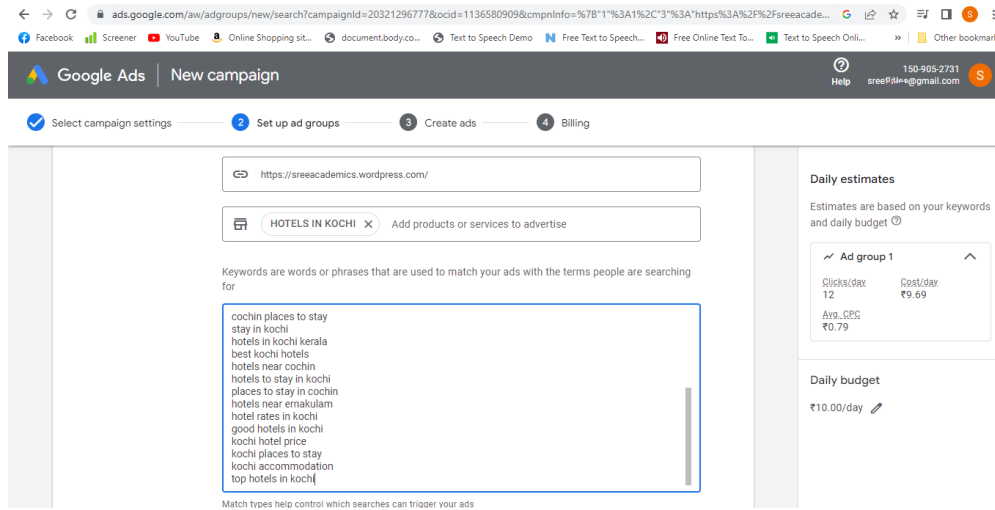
ads.google.com/aw/adgroups/new/search?campaignId=20321296777&ocid=1136580909&cmpnInfo=%7B"1"%3A1%2C"3"%3A"https%3A%2F%2Fsreeacade...

Facebook Screener YouTube Online Shopping sit... document.body.co... Text to Speech Demo Free Text to Speech... Free Online Text To... Text to Speech Onli... » Other bookmarks

Google Ads | New campaign

Help 150-905-2731 sree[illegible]@gmail.com S

Select campaign settings 2 Set up ad groups 3 Create ads 4 Billing

https://sreeacademics.wordpress.com/

HOTELS IN KOCHI Add products or services to advertise

Keywords are words or phrases that are used to match your ads with the terms people are searching for

cochin places to stay
stay in kochi
hotels in kochi kerala
best kochi hotels
hotels near cochin
hotels to stay in kochi
places to stay in cochin
hotels near ernakulam
hotel rates in kochi
good hotels in kochi
kochi hotel price
kochi places to stay
kochi accommodation
top hotels in kochi

Match types help control which searches can trigger your ads

Daily estimates

Estimates are based on your keywords and daily budget

Ad group 1

| Clicks/day | Cost/day |
|---|---|
| 12 | ₹9.69 |

Avg. CPC
₹0.79

Daily budget

₹10.00/day